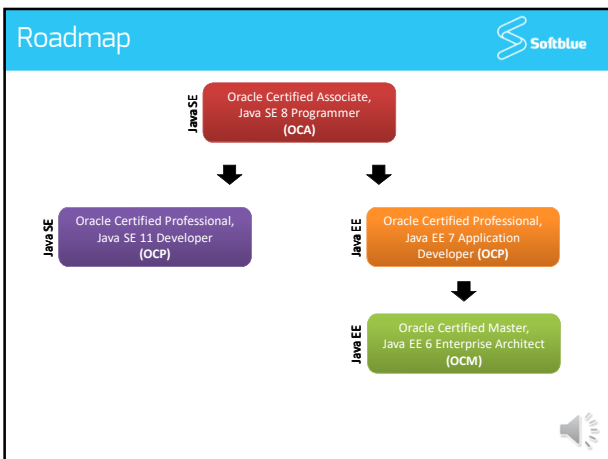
Roadmap

Softblue

Java SE

Oracle Certified Associate, Java SE 8 Programmer (OCA)

Java SE

Oracle Certified Professional, Java SE 11 Developer (OCP)

Java EE

Oracle Certified Professional, Java EE 7 Application Developer (OCP)

Java EE

Oracle Certified Master, Java EE 6 Enterprise Architect (OCM)